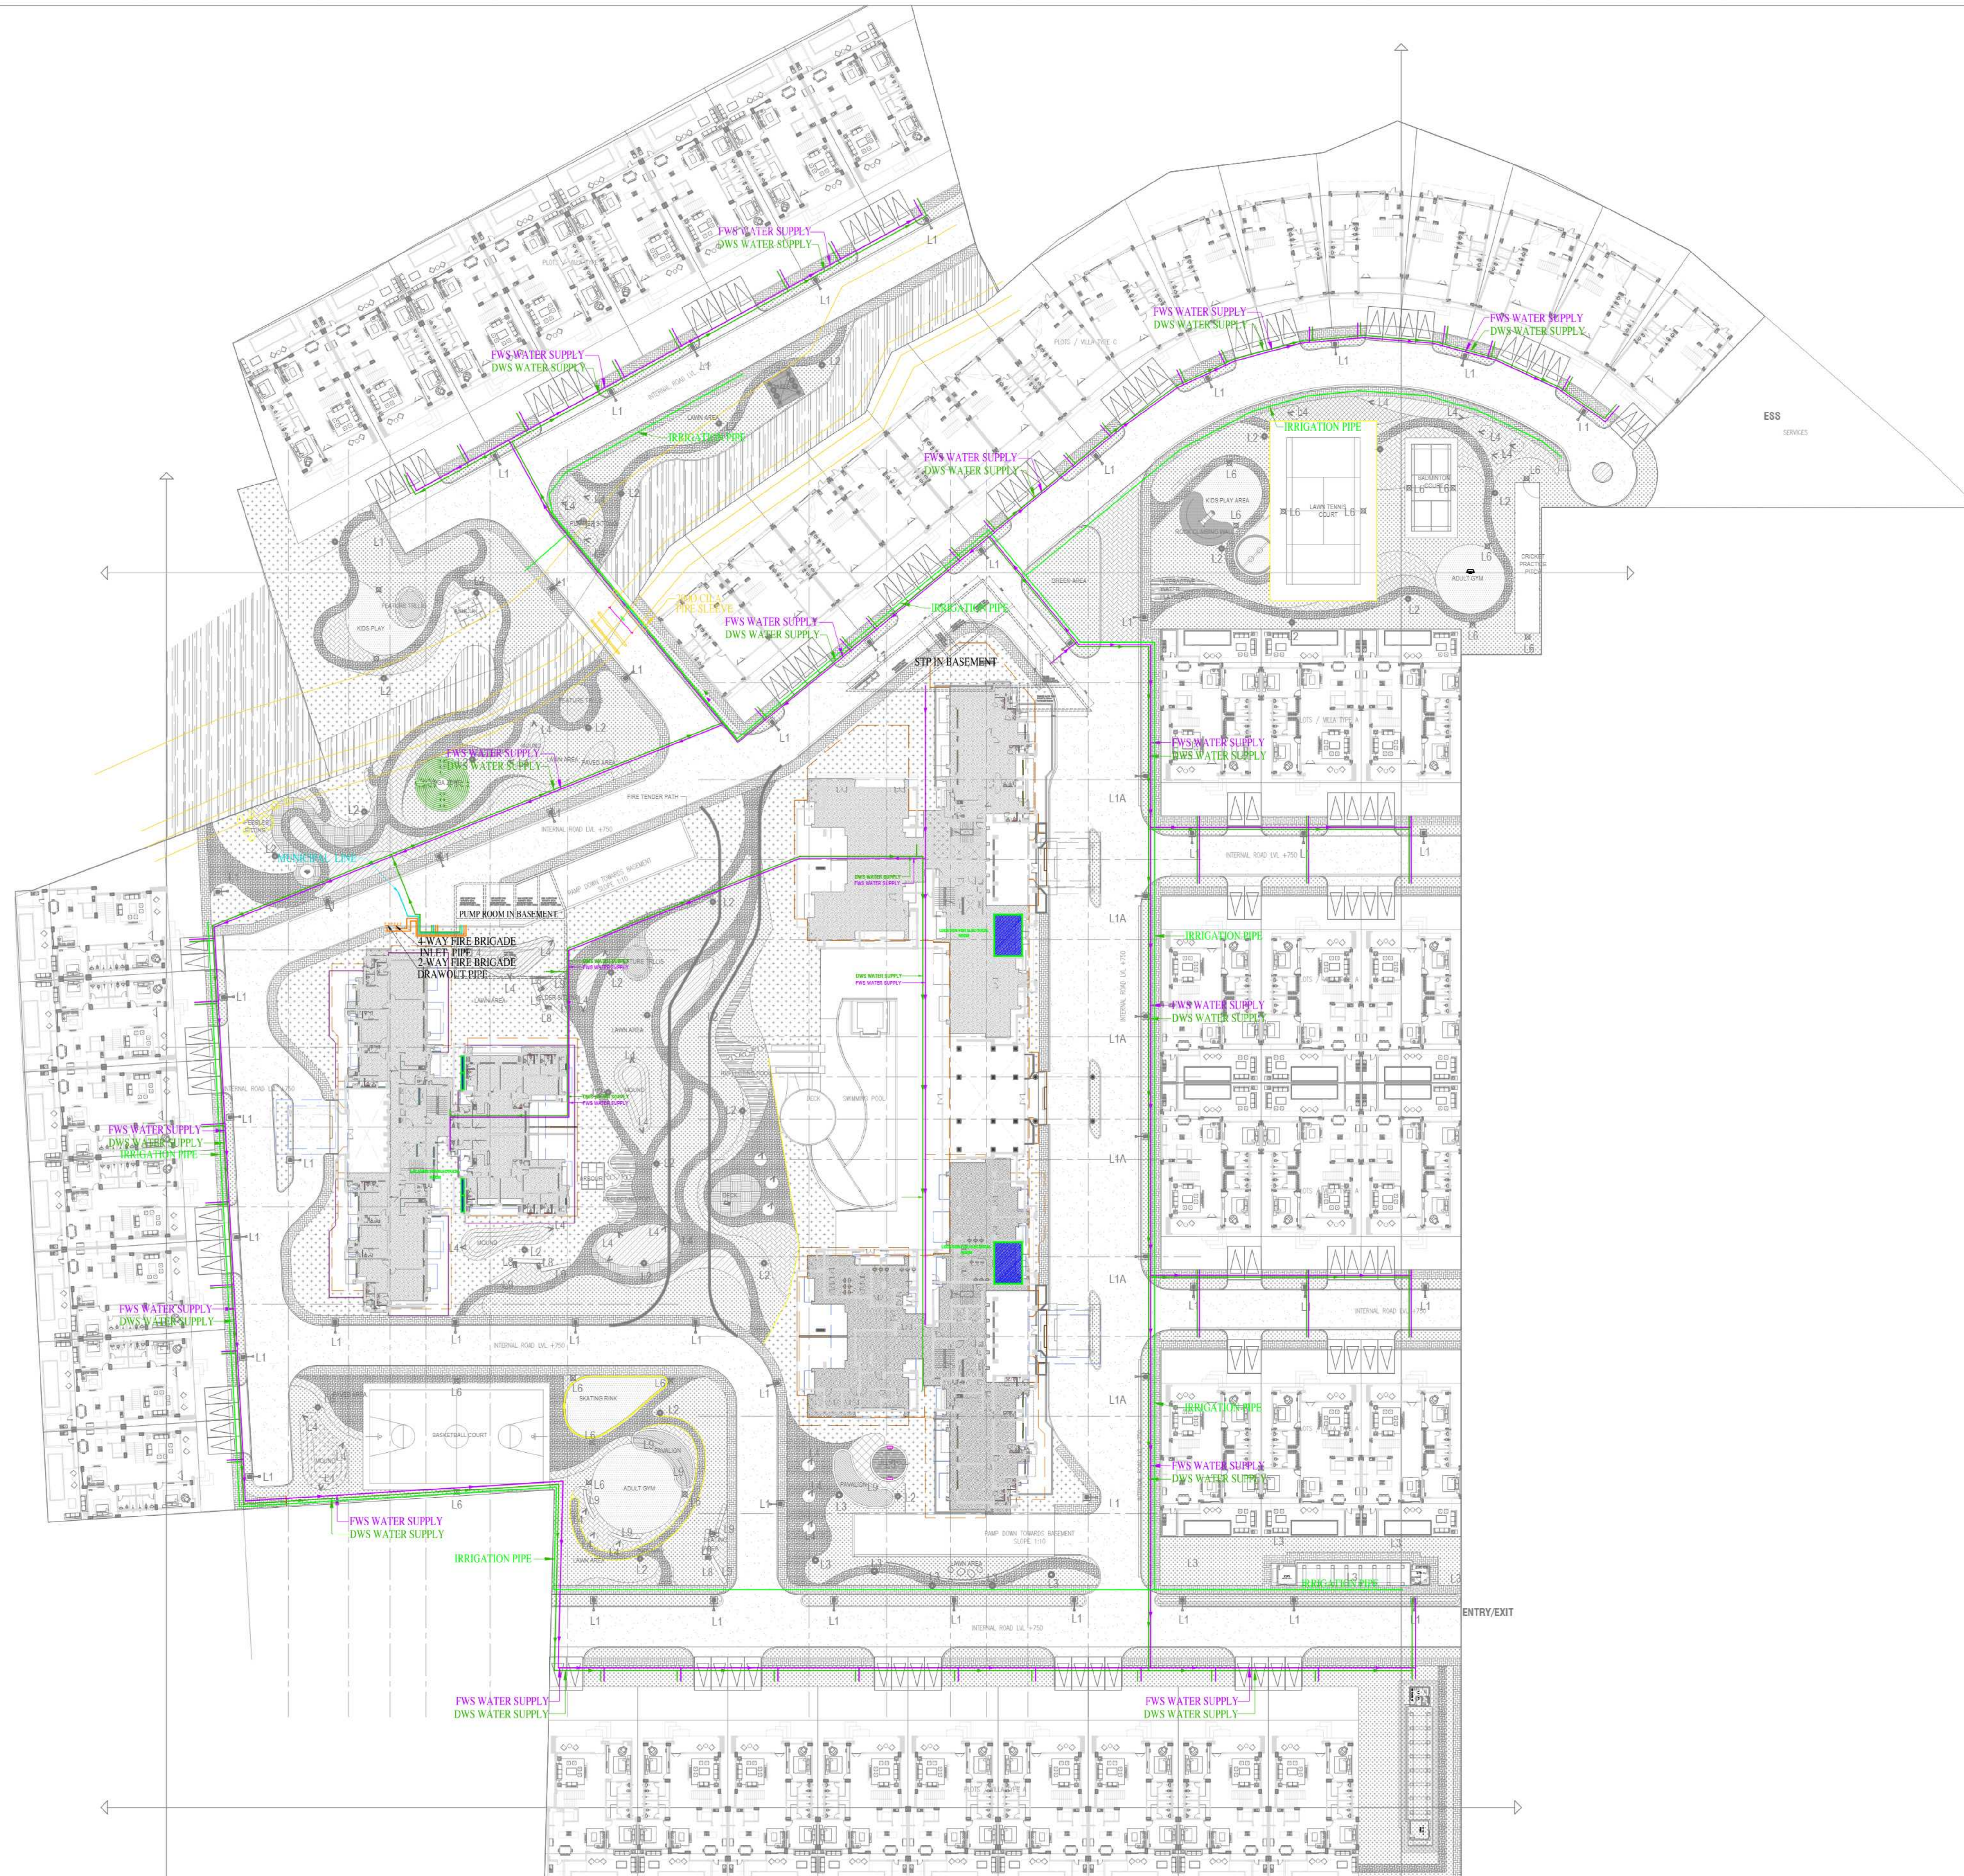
FWS WATER SUPPLY
DWS WATER SUPPLY
L1
FWS WATER SUPPLY
DWS WATER SUPPLY
L1
FWS WATER SUPPLY
DWS WATER SUPPLY
L1
FWS WATER SUPPLY
DWS WATER SUPPLY
L1
IRRIGATION PIPE
IRRIGATION PIPE
ESS
SERVICES
FWS WATER SUPPLY
DWS WATER SUPPLY
L1
L2
L6
KIDS PLAY AREA
LAWN TENNIS COURT
BADMINTON COURT
ADULT GYM
CRICKET PRACTICE
L1
KIDS PLAY
L2
FWS WATER SUPPLY
DWS WATER SUPPLY
IRRIGATION PIPE
STP IN BASEMENT
L1
FWS WATER SUPPLY
DWS WATER SUPPLY
FIRE TENDER PATH
INTERNAL ROAD LVL +750
MUNICIPAL LINE
PUMP ROOM IN BASEMENT
4-WAY FIRE BRIGADE INLET PIPE
2-WAY FIRE BRIGADE DRAWOUT PIPE
L1A
INTERNAL ROAD LVL +750
IRRIGATION PIPE
FWS WATER SUPPLY
DWS WATER SUPPLY
L1A
DWS WATER SUPPLY
FWS WATER SUPPLY
SWIMMING POOL
DECK
FWS WATER SUPPLY
DWS WATER SUPPLY
IRRIGATION PIPE
L1
L2
L4
FWS WATER SUPPLY
DWS WATER SUPPLY
L1
INTERNAL ROAD LVL +750
L1A
INTERNAL ROAD LVL +750
IRRIGATION PIPE
FWS WATER SUPPLY
DWS WATER SUPPLY
L1
L6
BASKETBALL COURT
SKATING RINK
ADULT GYM
PAVILION
L6
L9
FWS WATER SUPPLY
DWS WATER SUPPLY
IRRIGATION PIPE
RAMP DOWN TOWARDS BASEMENT SLOPE 1:10
L3
IRRIGATION PIPE
L1
INTERNAL ROAD LVL +750
ENTRY/EXIT
FWS WATER SUPPLY
DWS WATER SUPPLY
FWS WATER SUPPLY
DWS WATER SUPPLY